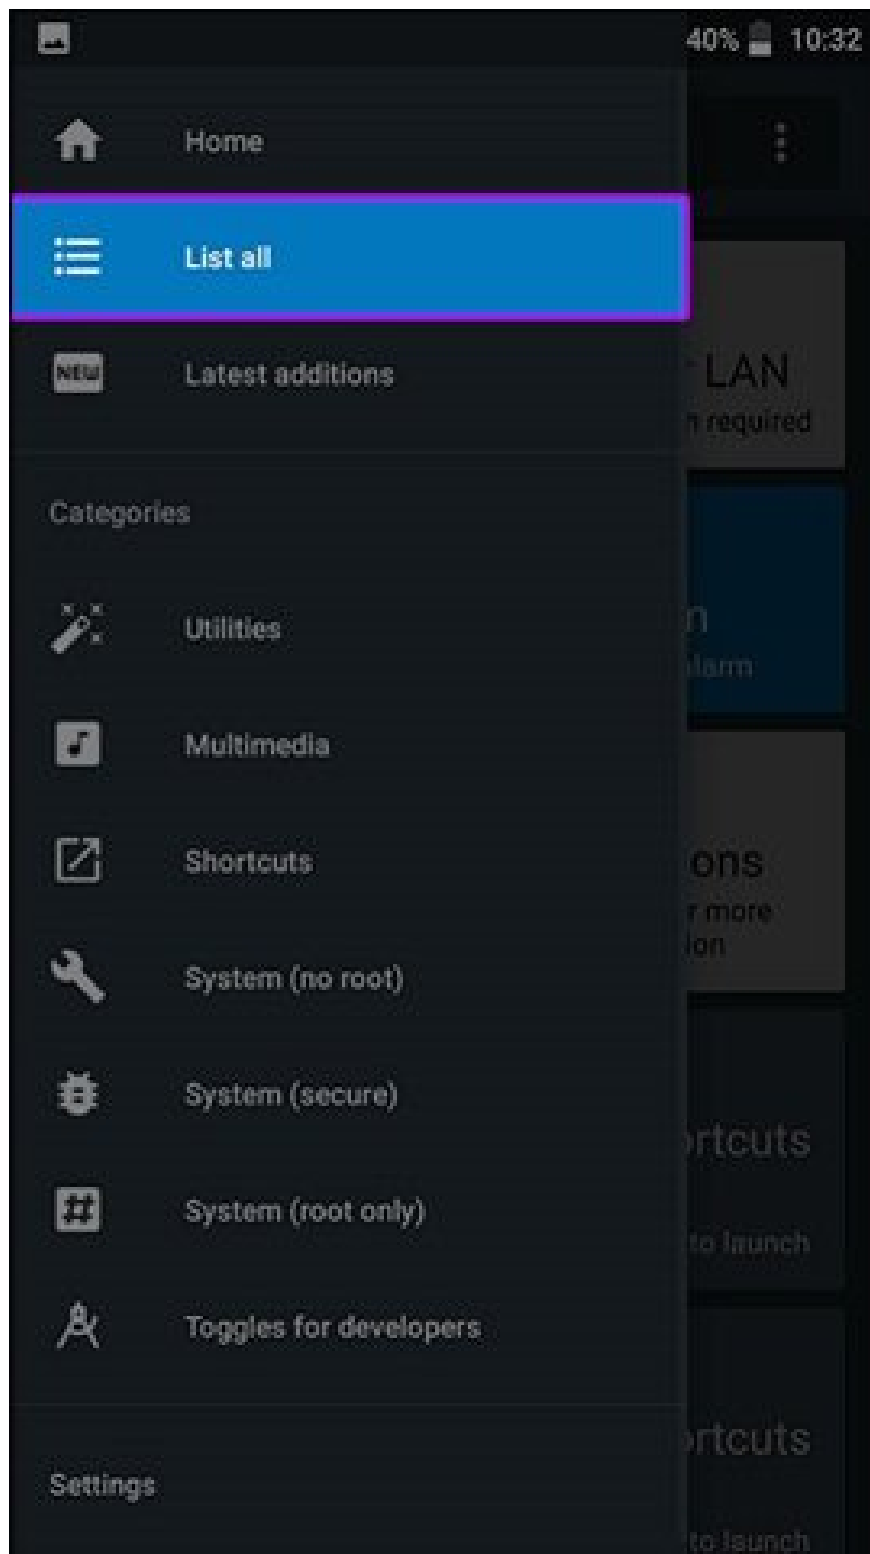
40% 10:32

Home

List all

NEW Latest additions

Categories

Utilities

Multimedia

Shortcuts

System (no root)

System (secure)

System (root only)

Toggles for developers

Settings

LAN
n required

n
alarm

ons
r more
ion

rtcuts
to launch

rtcuts
to launch